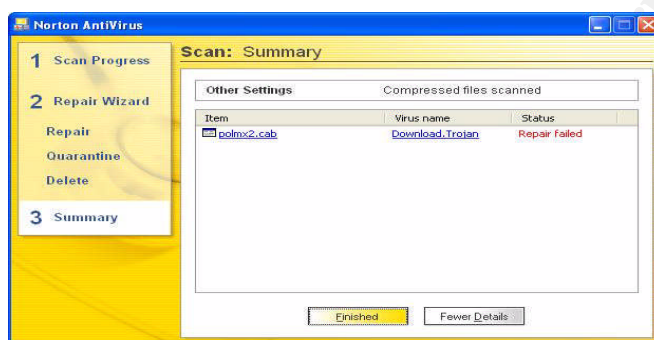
Norton AntiVirus

1 Scan Progress

2 Repair Wizard

Repair

Quarantine

Delete

3 Summary

Scan: Summary

| Other Settings | Compressed files scanned |
|---|---|

| Item | Virus name | Status |
|---|---|---|
| polmx2.cab | Download.Trojan | Repair failed |

Finished

Fewer Details